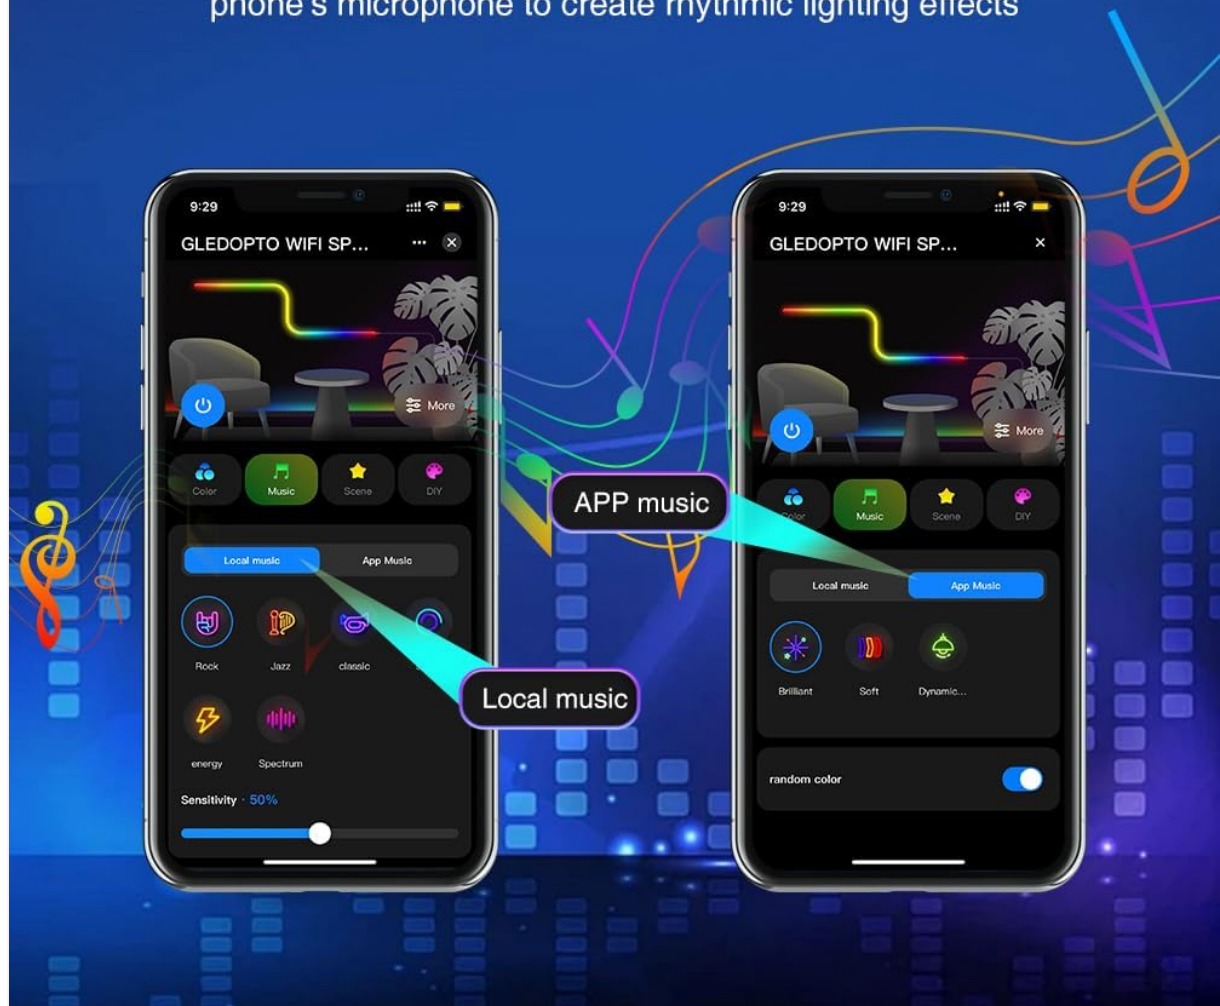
phone's microphone to create rhythmic lighting effects

9:29
GLEDOPTO WIFI SP...
More
Color
Music
Scene
DIY
Local music
App Music
Rock
Jazz
classic
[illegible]
energy
Spectrum
Sensitivity · 50%

Local music

APP music

9:29
GLEDOPTO WIFI SP...
More
Color
Music
Scene
DIY
Local music
App Music
Brilliant
Soft
Dynamic...
random color